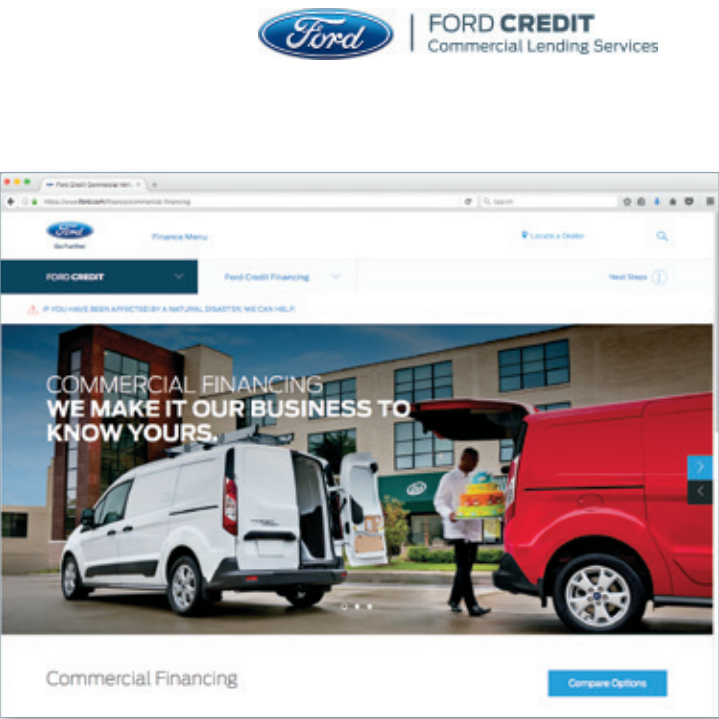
Ford

FORD CREDIT
Commercial Lending Services

Ford Credit Commercial Veh ×

https://www.ford.com/finance/commercial-financing

Search

Ford
Go Further

Finance Menu

Locate a Dealer

FORD CREDIT

Ford Credit Financing

Next Steps

IF YOU HAVE BEEN AFFECTED BY A NATURAL DISASTER, WE CAN HELP.

COMMERCIAL FINANCING
WE MAKE IT OUR BUSINESS TO KNOW YOURS.

Commercial Financing

Compare Options